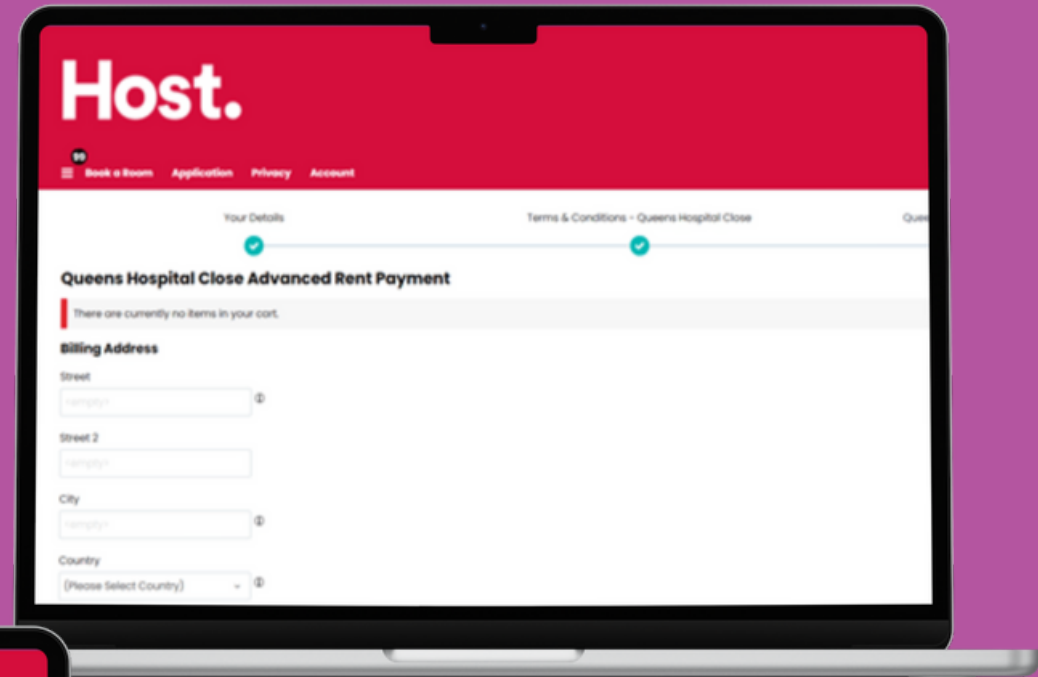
Host.

99

Book a Room Application Privacy Account

Your Details

Terms & Conditions - Queens Hospital Close

Quee

Queens Hospital Close Advanced Rent Payment

There are currently no items in your cart.

Billing Address

Street

<empty>

Street 2

<empty>

City

<empty>

Country

(Please Select Country)